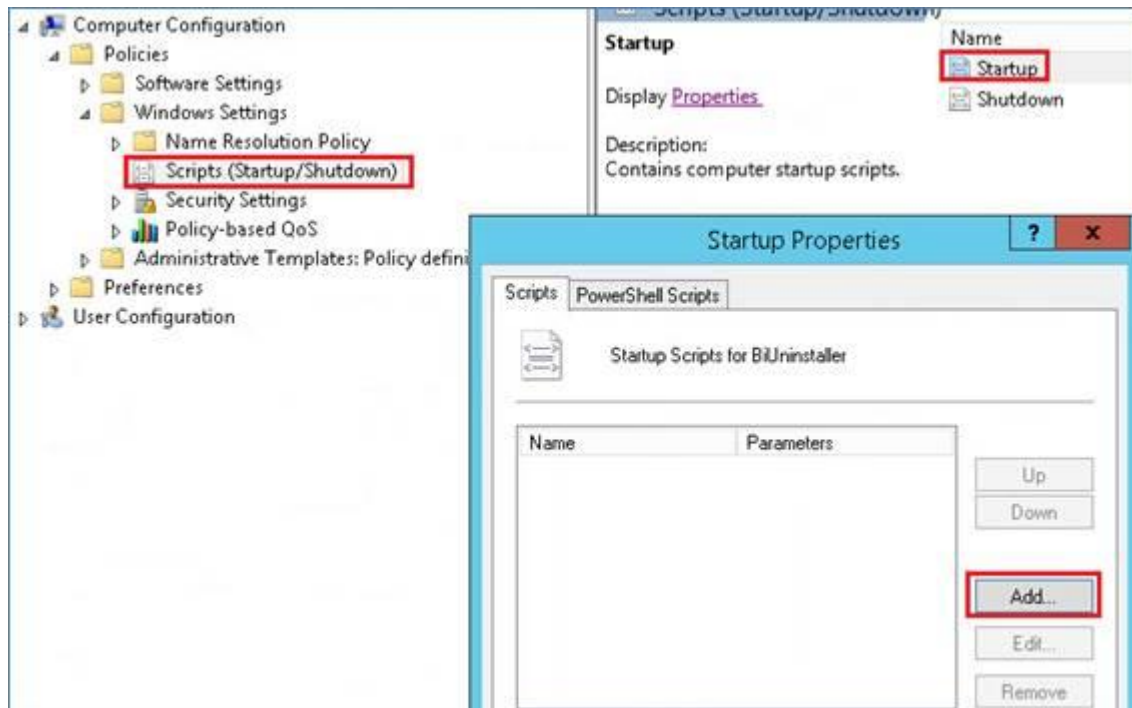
Computer Configuration
Policies
Software Settings
Windows Settings
Name Resolution Policy
Scripts (Startup/Shutdown)
Security Settings
Policy-based QoS
Administrative Templates: Policy defini
Preferences
User Configuration

Scripts (Startup/Shutdown)
Startup
Display Properties
Description:
Contains computer startup scripts.

Name
Startup
Shutdown

Startup Properties
?
x
Scripts
PowerShell Scripts
Startup Scripts for BiUninstaller

| Name | Parameters |
|---|---|

Up
Down
Add...
Edit...
Remove